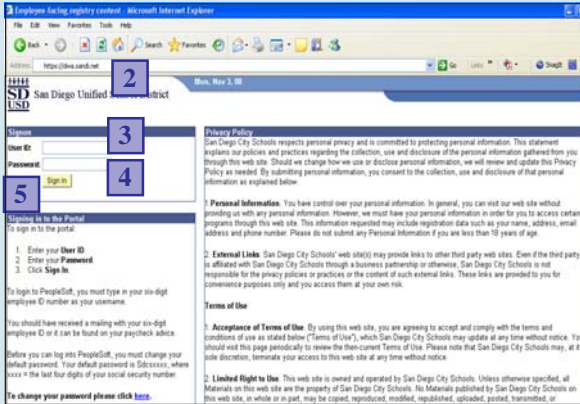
Employee facing registry content - Microsoft Internet Explorer

File Edit View Favorites Tools Help

Back Search Favorites

Address https://diva.sandi.net

Go Links Snagit

2

Mon, Nov 3, 08

SD USD San Diego Unified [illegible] District

Signon

3

User ID:

Password:

4

5

Sign In

Signing in to the Portal

To sign in to the portal:

1. Enter your User ID
2. Enter your Password
3. Click Sign In.

To login to PeopleSoft, you must type in your six-digit employee ID number as your username.

You should have received a mailing with your six-digit employee ID or it can be found on your paycheck advice.

Before you can log into PeopleSoft, you must change your default password. Your default password is Sdcsxxxx, where xxxx = the last four digits of your social security number.

To change your password please click here.

Privacy Policy

San Diego City Schools respects personal privacy and is committed to protecting personal information. This statement explains our policies and practices regarding the collection, use and disclosure of the personal information gathered from you through this web site. Should we change how we use or disclose personal information, we will review and update this Privacy Policy as needed. By submitting personal information, you consent to the collection, use and disclosure of that personal information as explained below.

1. Personal Information. You have control over your personal information. In general, you can visit our web site without providing us with any personal information. However, we must have your personal information in order for you to access certain programs through this web site. Such information requested may include registration data such as your name, address, email address and phone number. Please do not submit any Personal Information if you are less than 18 years of age.

2. External Links. San Diego City Schools' web site(s) may provide links to other third party web sites. Even if the third party is affiliated with San Diego City Schools through a business partnership or otherwise, San Diego City Schools is not responsible for the privacy policies or practices or the content of such external links. These links are provided to you for convenience purposes only and you access them at your own risk.

Terms of Use

1. Acceptance of Terms of Use. By using this web site, you are agreeing to accept and comply with the terms and conditions of use as stated below ("Terms of Use"), which San Diego City Schools may update at any time without notice. You should visit this page periodically to review the then-current Terms of Use. Please note that San Diego City Schools may, at its sole discretion, terminate your access to this web site at any time without notice.

2. Limited Right to Use. This web site is owned and operated by San Diego City Schools. Unless otherwise specified, all Materials on this web site are the property of San Diego City Schools. No Materials published by San Diego City Schools on this web site, in whole or in part, may be copied, reproduced, modified, republished, uploaded, posted, transmitted, or